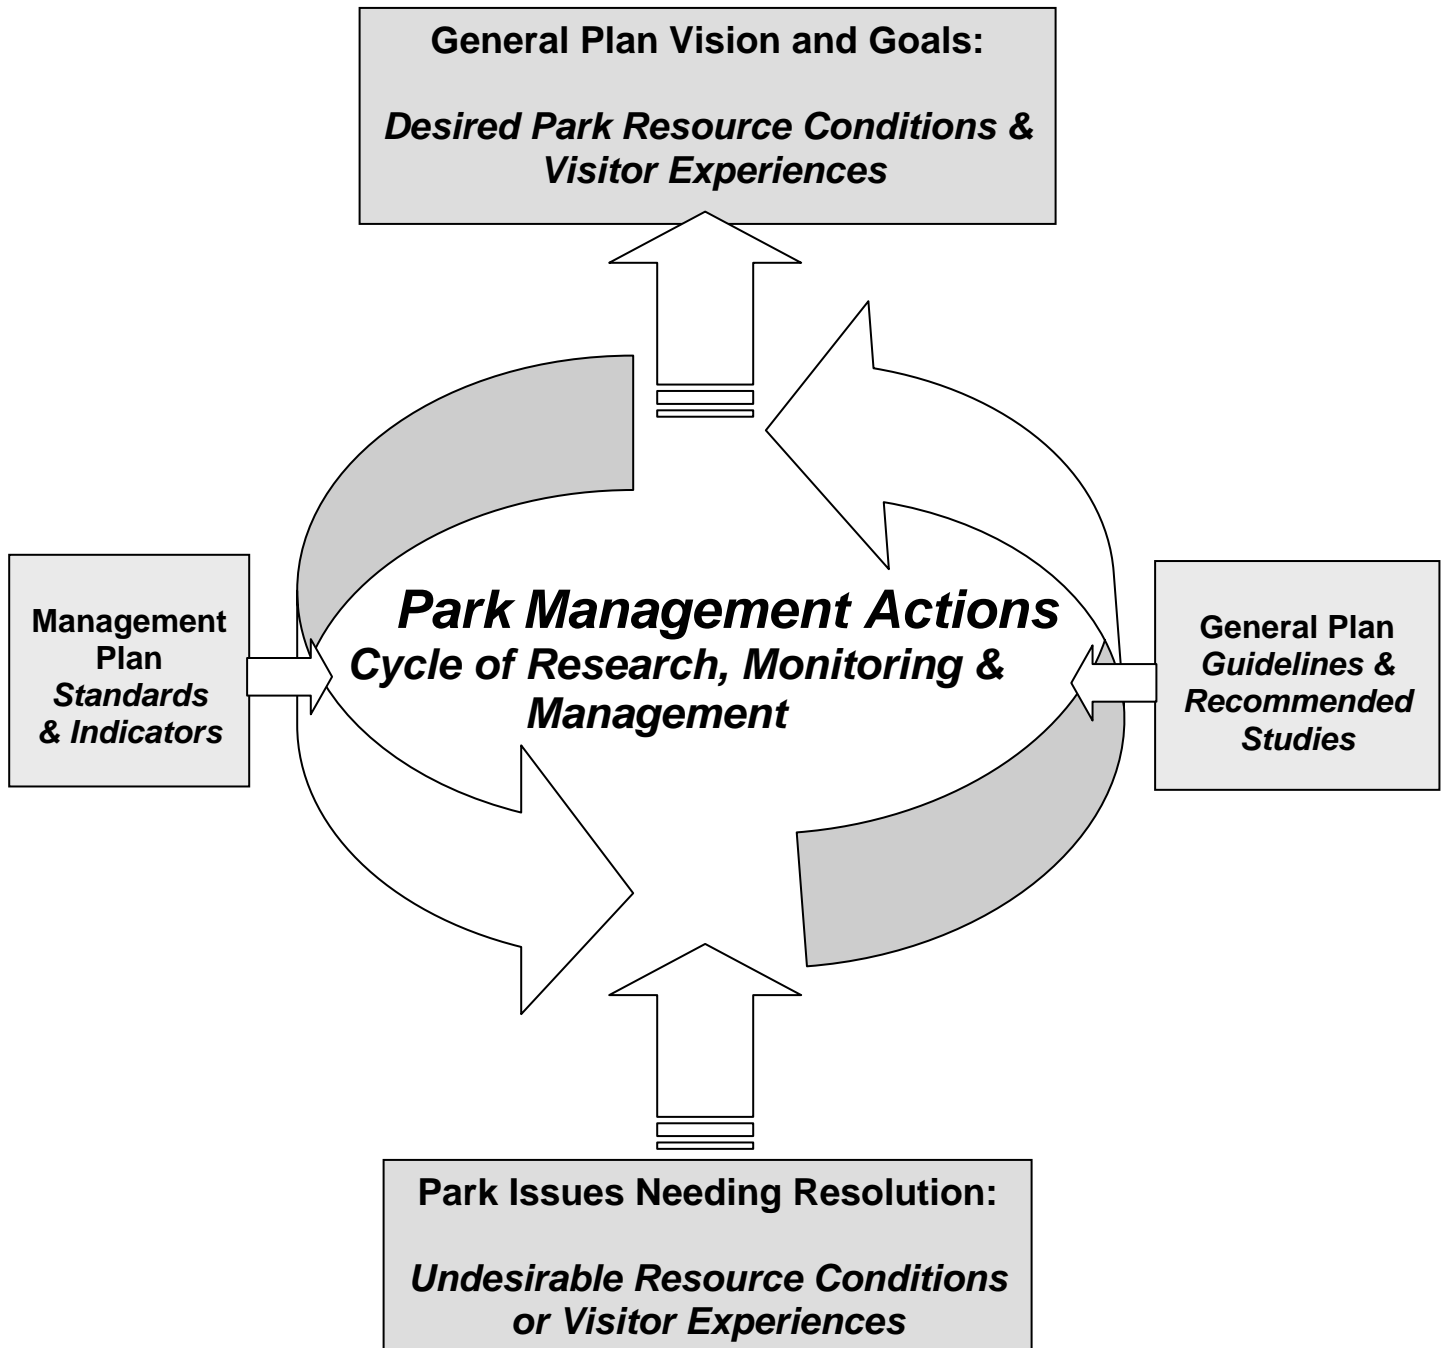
General Plan Vision and Goals:

*Desired Park Resource Conditions & Visitor Experiences*

Management Plan
*Standards & Indicators*

*Park Management Actions*
*Cycle of Research, Monitoring & Management*

General Plan
*Guidelines & Recommended Studies*

Park Issues Needing Resolution:

*Undesirable Resource Conditions or Visitor Experiences*